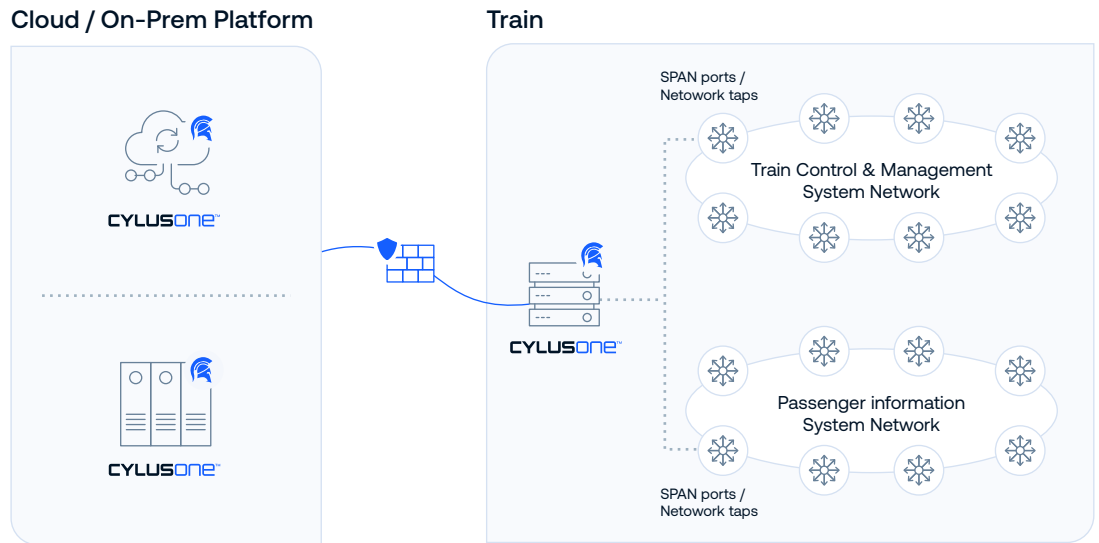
Cloud / On-Prem Platform

CYLUSONE™

CYLUSONE™

Train

SPAN ports / Netowork taps

Train Control & Management System Network

CYLUSONE™

Passenger information System Network

SPAN ports / Netowork taps